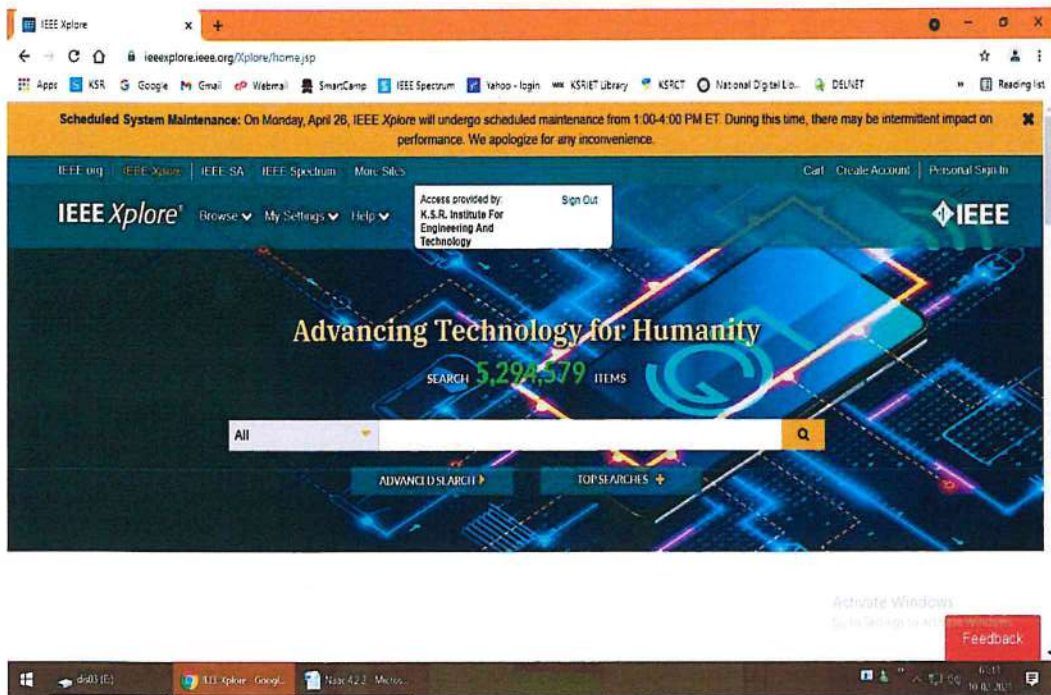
IEEE Xplore ×

ieeexplore.ieee.org/Xplore/home.jsp

Apps KSR Google Gmail Webmail SmartCamp IEEE Spectrum Yahoo - login KSRIET Library KSRCT National Digital Lib... DELNET » Reading list

Scheduled System Maintenance: On Monday, April 26, IEEE Xplore will undergo scheduled maintenance from 1:00-4:00 PM ET. During this time, there may be intermittent impact on performance. We apologize for any inconvenience.

IEEE.org IEEE Xplore IEEE-SA IEEE Spectrum More Sites Cart Create Account Personal Sign In

IEEE Xplore® Browse My Settings Help

Access provided by: K.S.R. Institute For Engineering And Technology Sign Out

IEEE

Advancing Technology for Humanity

SEARCH 5,294,579 ITEMS

All

ADVANCED SEARCH TOP SEARCHES

Activate Windows
Go to Settings to activate Windows.

Feedback

dis03 (E) IEEE Xplore - Googl... Naac 4.2.2 - Micros...

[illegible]